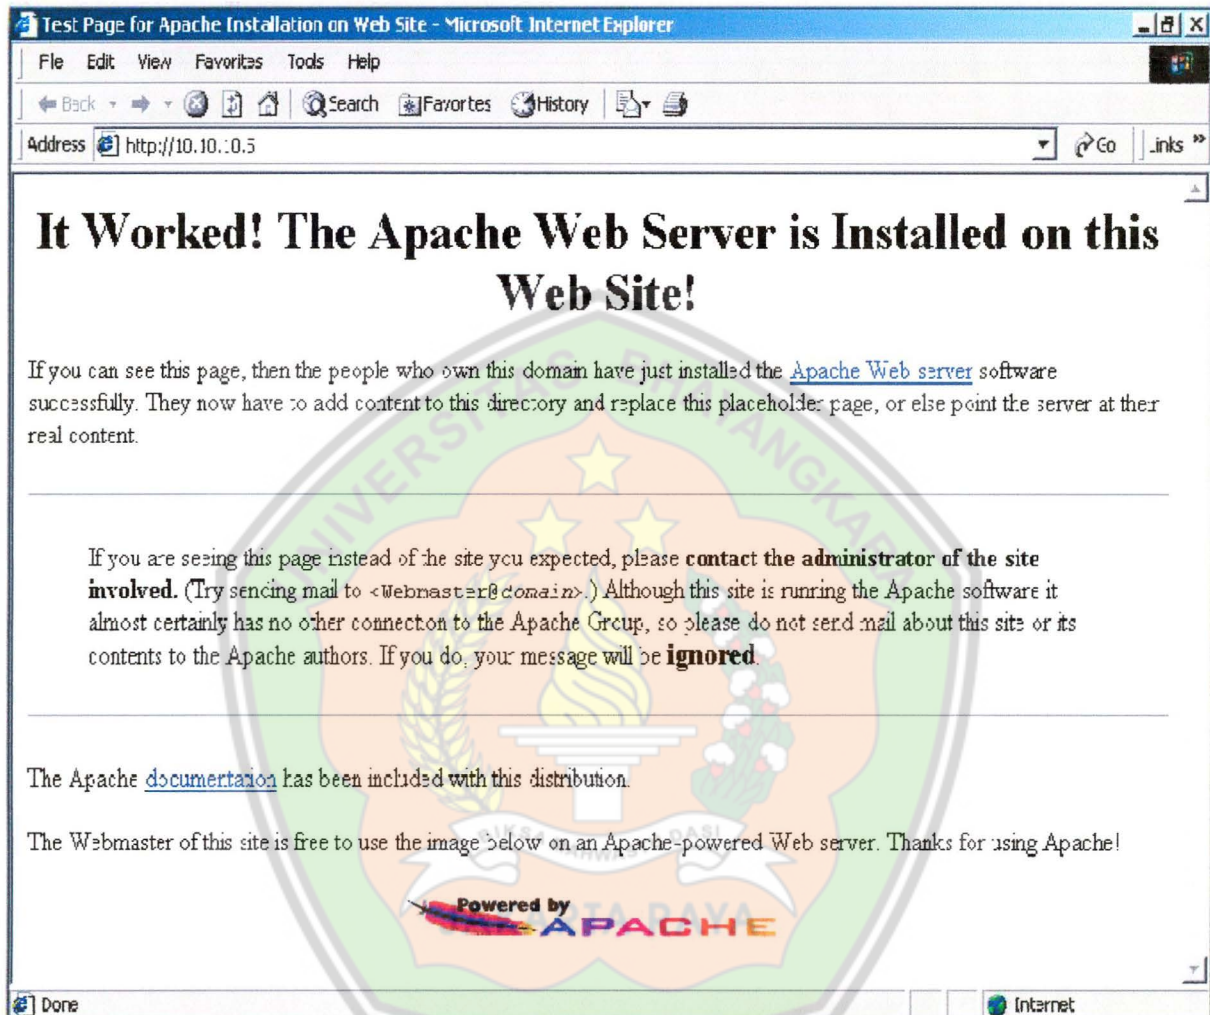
Test Page for Apache Installation on Web Site - Microsoft Internet Explorer

File Edit View Favorites Tools Help

Back Search Favorites History

Address http://10.10.10.5 Go Links

# It Worked! The Apache Web Server is Installed on this Web Site!

If you can see this page, then the people who own this domain have just installed the Apache Web server software successfully. They now have to add content to this directory and replace this placeholder page, or else point the server at their real content.

If you are seeing this page instead of the site you expected, please **contact the administrator of the site involved.** (Try sending mail to <Webmaster@domain>.) Although this site is running the Apache software it almost certainly has no other connection to the Apache Group, so please do not send mail about this site or its contents to the Apache authors. If you do, your message will be **ignored**.

The Apache documentation has been included with this distribution.

The Webmaster of this site is free to use the image below on an Apache-powered Web server. Thanks for using Apache!

Powered by APACHE

Done Internet